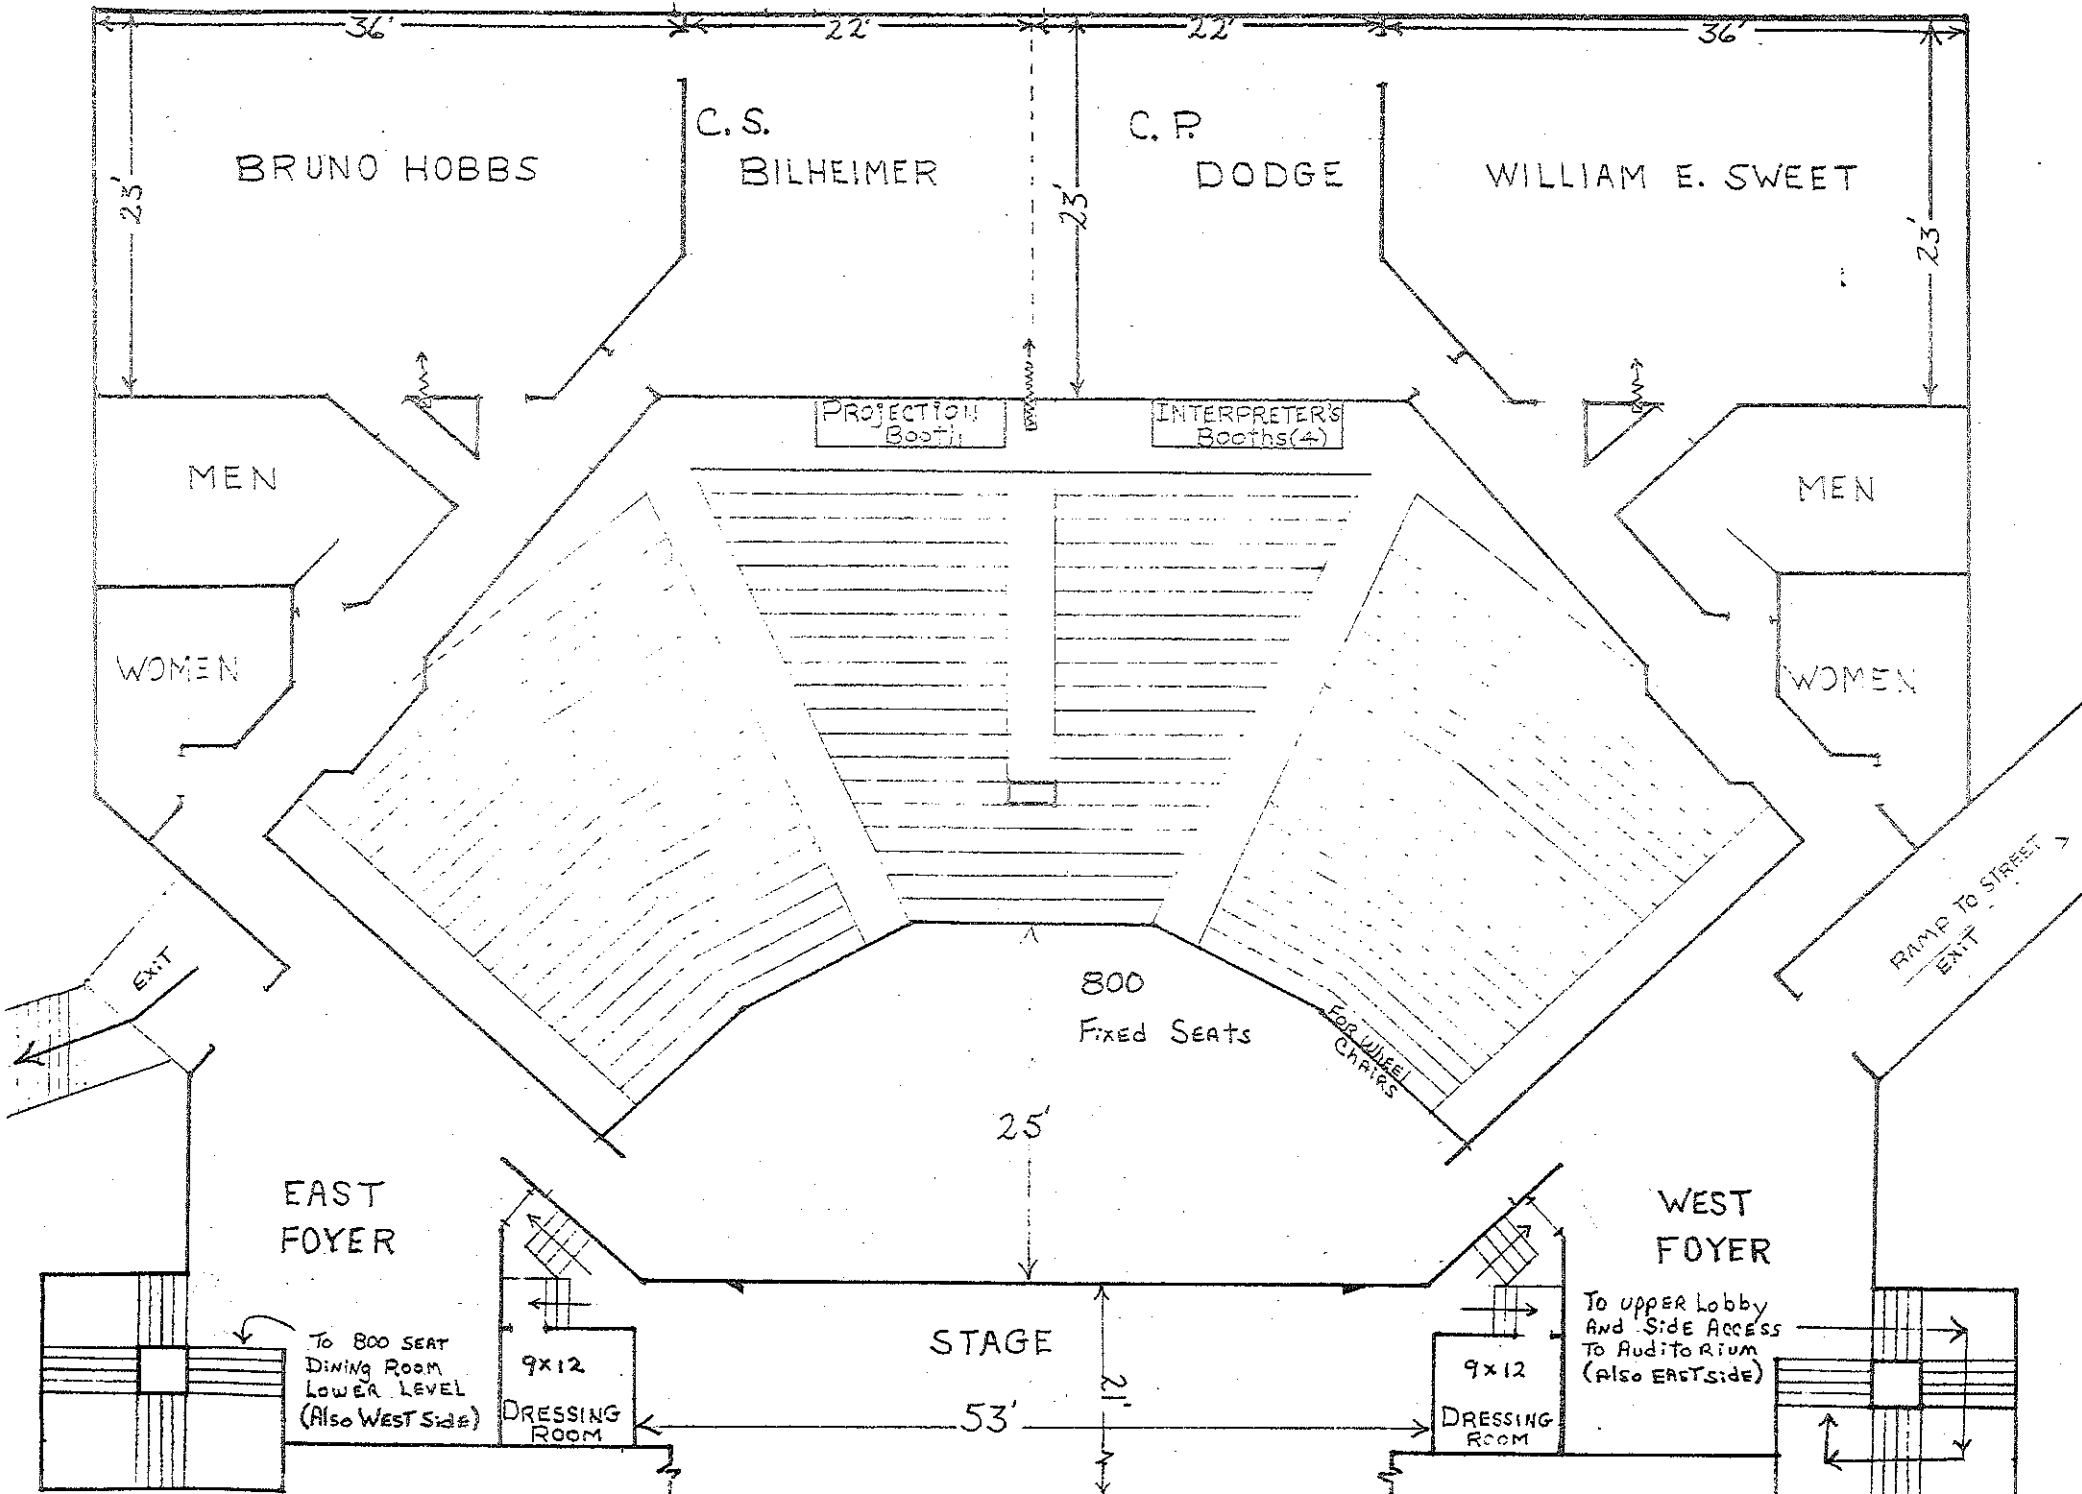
36'
22'
22'
36'
23'
23'
23'
BRUNO HOBBS
C. S. BILHEIMER
C. P. DODGE
WILLIAM E. SWEET
PROJECTION Booth
INTERPRETER'S Booths (4)
MEN
WOMEN
MEN
WOMEN
EXIT
RAMP TO STREET EXIT
800 Fixed Seats
FOR WHEEL CHAIRS
25'
EAST FOYER
WEST FOYER
STAGE
21'
53'
9x12 DRESSING ROOM
9x12 DRESSING ROOM
To 800 SEAT Dining Room Lower Level (Also West Side)
To upper Lobby And Side Access To Auditorium (Also EastSide)